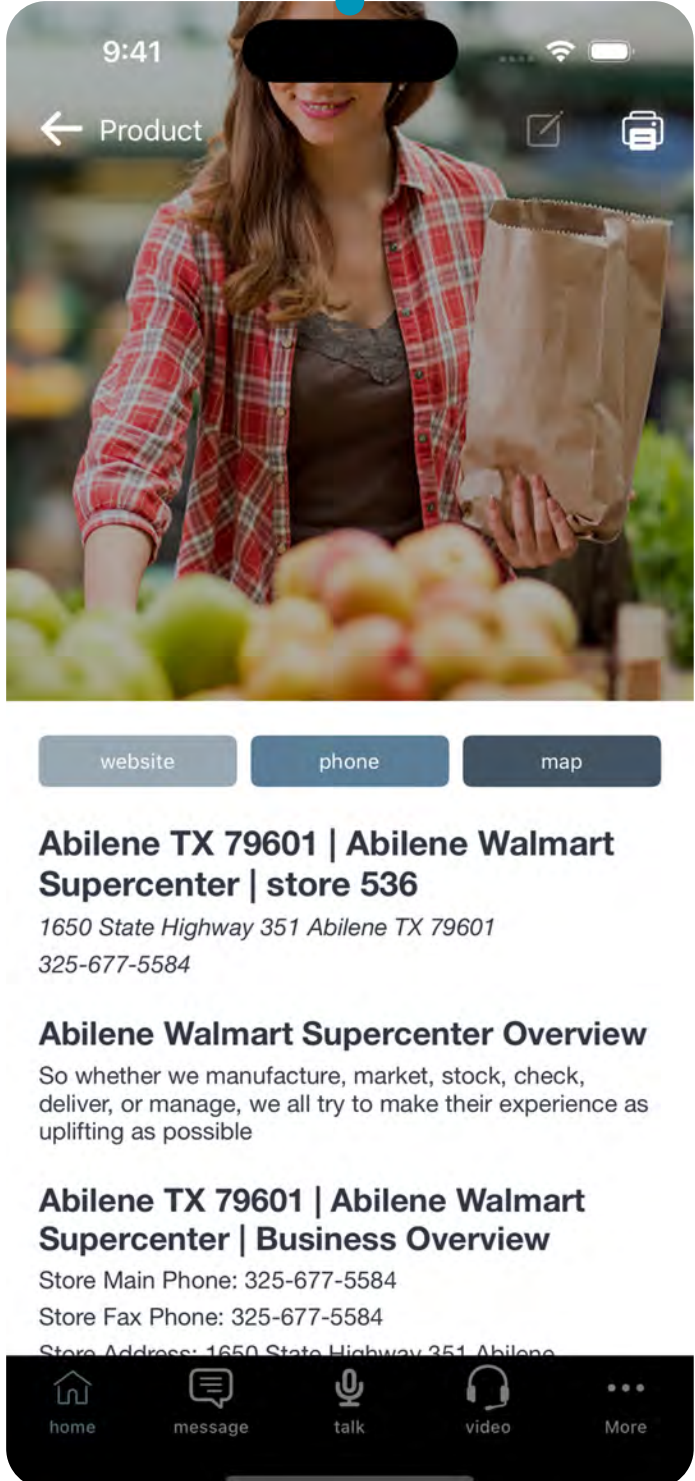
9:41

Product

website

phone

map

Abilene TX 79601 | Abilene Walmart Supercenter | store 536

1650 State Highway 351 Abilene TX 79601

325-677-5584

Abilene Walmart Supercenter Overview

So whether we manufacture, market, stock, check, deliver, or manage, we all try to make their experience as uplifting as possible

Abilene TX 79601 | Abilene Walmart Supercenter | Business Overview

Store Main Phone: 325-677-5584

Store Fax Phone: 325-677-5584

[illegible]

home

message

talk

video

More